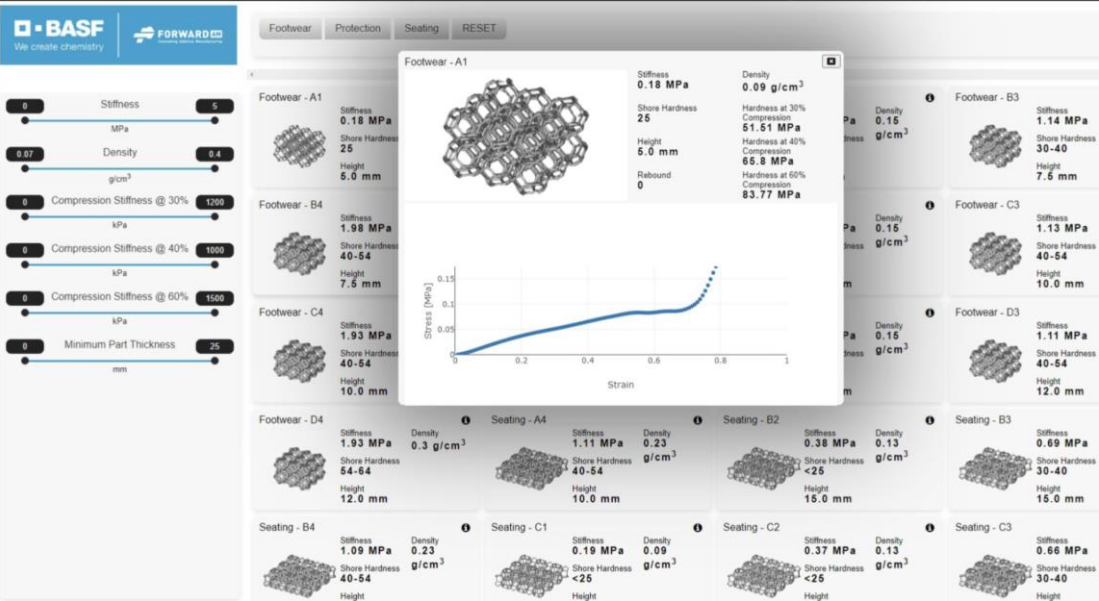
BASF
We create chemistry
FORWARD AM

Footwear Protection Seating RESET

0 Stiffness 5
MPa
0.07 Density 0.4
g/cm$^3$
0 Compression Stiffness @ 30% 1200
kPa
0 Compression Stiffness @ 40% 1000
kPa
0 Compression Stiffness @ 60% 1500
kPa
0 Minimum Part Thickness 25
mm

Footwear - A1
Stiffness 0.18 MPa
Shore Hardness 25
Height 5.0 mm

Footwear - B4
Stiffness 1.98 MPa
Shore Hardness 40-54
Height 7.5 mm

Footwear - C4
Stiffness 1.93 MPa
Shore Hardness 40-54
Height 10.0 mm

Footwear - A1
Stiffness 0.18 MPa
Shore Hardness 25
Height 5.0 mm
Rebound 0
Density 0.09 g/cm$^3$
Hardness at 30% Compression 51.51 MPa
Hardness at 40% Compression 65.8 MPa
Hardness at 60% Compression 83.77 MPa

Stress [MPa]
0.15
0.1
0.05
0
0 0.2 0.4 0.6 0.8 1
Strain

Density 0.15 g/cm$^3$
Density 0.15 g/cm$^3$
Density 0.15 g/cm$^3$

Footwear - B3
Stiffness 1.14 MPa
Shore Hardness 30-40
Height 7.5 mm

Footwear - C3
Stiffness 1.13 MPa
Shore Hardness 40-54
Height 10.0 mm

Footwear - D3
Stiffness 1.11 MPa
Shore Hardness 40-54
Height 12.0 mm

Footwear - D4
Stiffness 1.93 MPa
Shore Hardness 54-64
Height 12.0 mm
Density 0.3 g/cm$^3$

Seating - A4
Stiffness 1.11 MPa
Shore Hardness 40-54
Height 10.0 mm
Density 0.23 g/cm$^3$

Seating - B2
Stiffness 0.38 MPa
Shore Hardness <25
Height 15.0 mm
Density 0.13 g/cm$^3$

Seating - B3
Stiffness 0.69 MPa
Shore Hardness 30-40
Height 15.0 mm

Seating - B4
Stiffness 1.09 MPa
Shore Hardness 40-54
Height
Density 0.23 g/cm$^3$

Seating - C1
Stiffness 0.19 MPa
Shore Hardness <25
Height
Density 0.09 g/cm$^3$

Seating - C2
Stiffness 0.37 MPa
Shore Hardness <25
Height
Density 0.13 g/cm$^3$

Seating - C3
Stiffness 0.66 MPa
Shore Hardness 30-40
Height